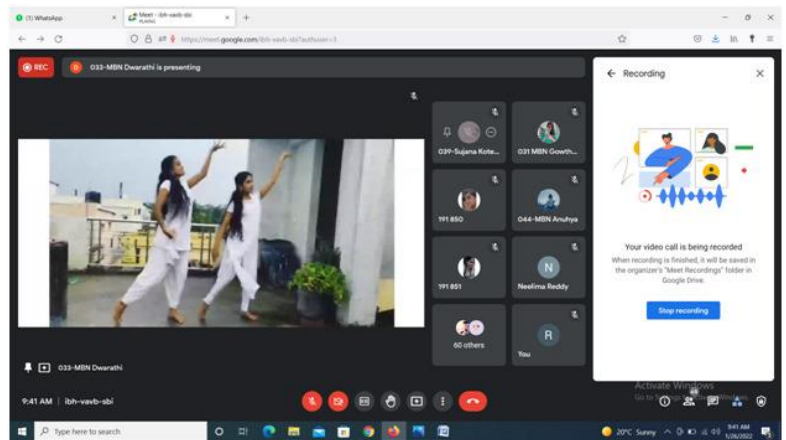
(1) WhatsApp
Meet - ibh-vavb-sbi
PLAYING
https://meet.google.com/ibh-vavb-sbi?authuser=1
REC
D
033-MBN Dwarathi is presenting
039-Sujana Kote...
031 MBN Gowth...
191 850
044-MBN Anuhya
191 851
N
Neelima Reddy
60 others
R
You
033-MBN Dwarathi
9:41 AM | ibh-vavb-sbi
Recording
Your video call is being recorded
When recording is finished, it will be saved in the organizer's "Meet Recordings" folder in Google Drive.
Stop recording
Activate Windows
Go to Settings to activate Windows.
Type here to search
20°C Sunny
9:41 AM
5/26/2022